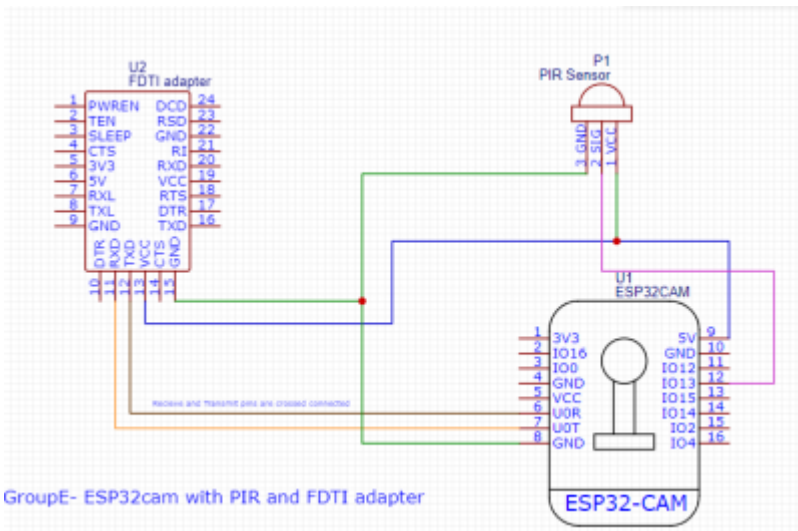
U2
FDTI adapter

1 PWREN
2 TEN
3 SLEEP
4 CTS
5 3V3
6 5V
7 RXL
8 TXL
9 GND

DCD 24
RSD 23
GND 22
RI 21
RXD 20
VCC 19
RTS 18
DTR 17
TXD 16

10 DTR
11 RXD
12 TXD
13 VCC
14 CTS
15 GND

P1
PIR Sensor

3 GND
2 SIG
1 VCC

U1
ESP32CAM

1 3V3
2 IO16
3 IO0
4 GND
5 VCC
6 U0R
7 U0T
8 GND

5V 9
GND 10
IO12 11
IO13 12
IO15 13
IO14 14
IO2 15
IO4 16

Recieve and Transmit pins are crossed connected

ESP32-CAM

GroupE- ESP32cam with PIR and FDTI adapter